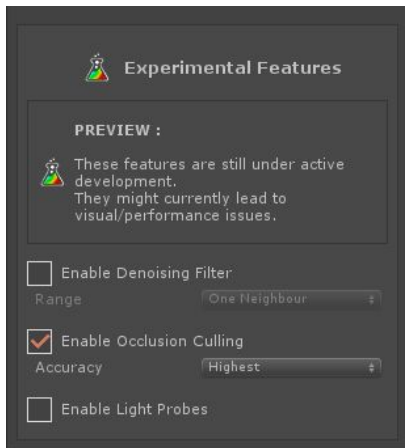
Experimental Features

PREVIEW :

These features are still under active development.
They might currently lead to visual/performance issues.

Enable Denoising Filter

Range One Neighbour

Enable Occlusion Culling

Accuracy Highest

Enable Light Probes